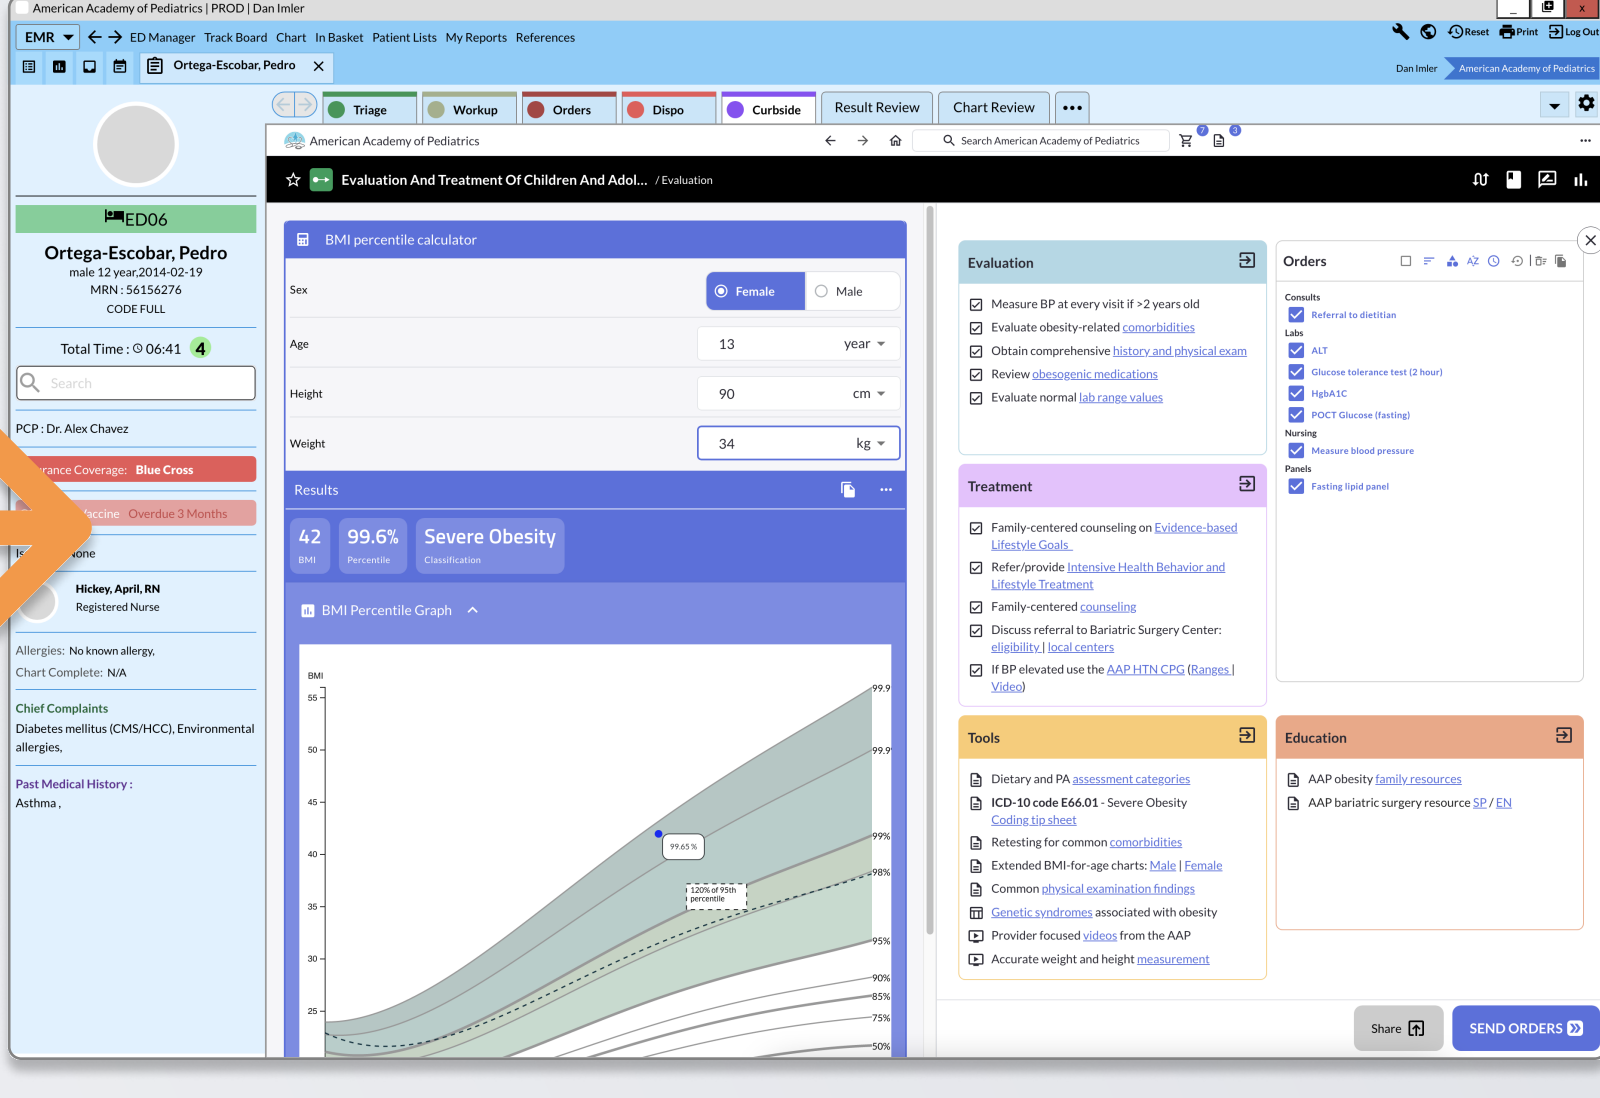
American Academy of Pediatrics | PROD | Dan Imler

EMR ED Manager Track Board Chart In Basket Patient Lists My Reports References

Reset Print Log Out

Ortega-Escobar, Pedro

Dan Imler American Academy of Pediatrics

Triage Workup Orders Dispo Curbside Result Review Chart Review •••

ED06

Ortega-Escobar, Pedro

male 12 year,2014-02-19

MRN : 56156276

CODE FULL

Total Time : 06:41 4

Search

PCP : Dr. Alex Chavez

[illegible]rance Coverage: Blue Cross

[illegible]accine Overdue 3 Months

Is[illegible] None

Hickey, April, RN

Registered Nurse

Allergies: No known allergy,

Chart Complete: N/A

Chief Complaints

Diabetes mellitus (CMS/HCC), Environmental allergies,

Past Medical History :

Asthma ,

American Academy of Pediatrics

Search American Academy of Pediatrics

Evaluation And Treatment Of Children And Adol... / Evaluation

BMI percentile calculator

Sex Female Male

Age 13 year

Height 90 cm

Weight 34 kg

Results

42 BMI

99.6% Percentile

Severe Obesity Classification

BMI Percentile Graph

BMI

55

50

45

40

35

30

25

99.9

99.9

99%

98%

95%

90%

85%

75%

50%

99.65 %

120% of 95th percentile

Evaluation

Measure BP at every visit if >2 years old

Evaluate obesity-related comorbidities

Obtain comprehensive history and physical exam

Review obesogenic medications

Evaluate normal lab range values

Treatment

Family-centered counseling on Evidence-based Lifestyle Goals

Refer/provide Intensive Health Behavior and Lifestyle Treatment

Family-centered counseling

Discuss referral to Bariatric Surgery Center: eligibility | local centers

If BP elevated use the AAP HTN CPG (Ranges | Video)

Tools

Dietary and PA assessment categories

ICD-10 code E66.01 - Severe Obesity Coding tip sheet

Retesting for common comorbidities

Extended BMI-for-age charts: Male | Female

Common physical examination findings

Genetic syndromes associated with obesity

Provider focused videos from the AAP

Accurate weight and height measurement

Orders

Consults

Referral to dietitian

Labs

ALT

Glucose tolerance test (2 hour)

HgbA1C

POCT Glucose (fasting)

Nursing

Measure blood pressure

Panels

Fasting lipid panel

Education

AAP obesity family resources

AAP bariatric surgery resource SP / EN

Share

SEND ORDERS